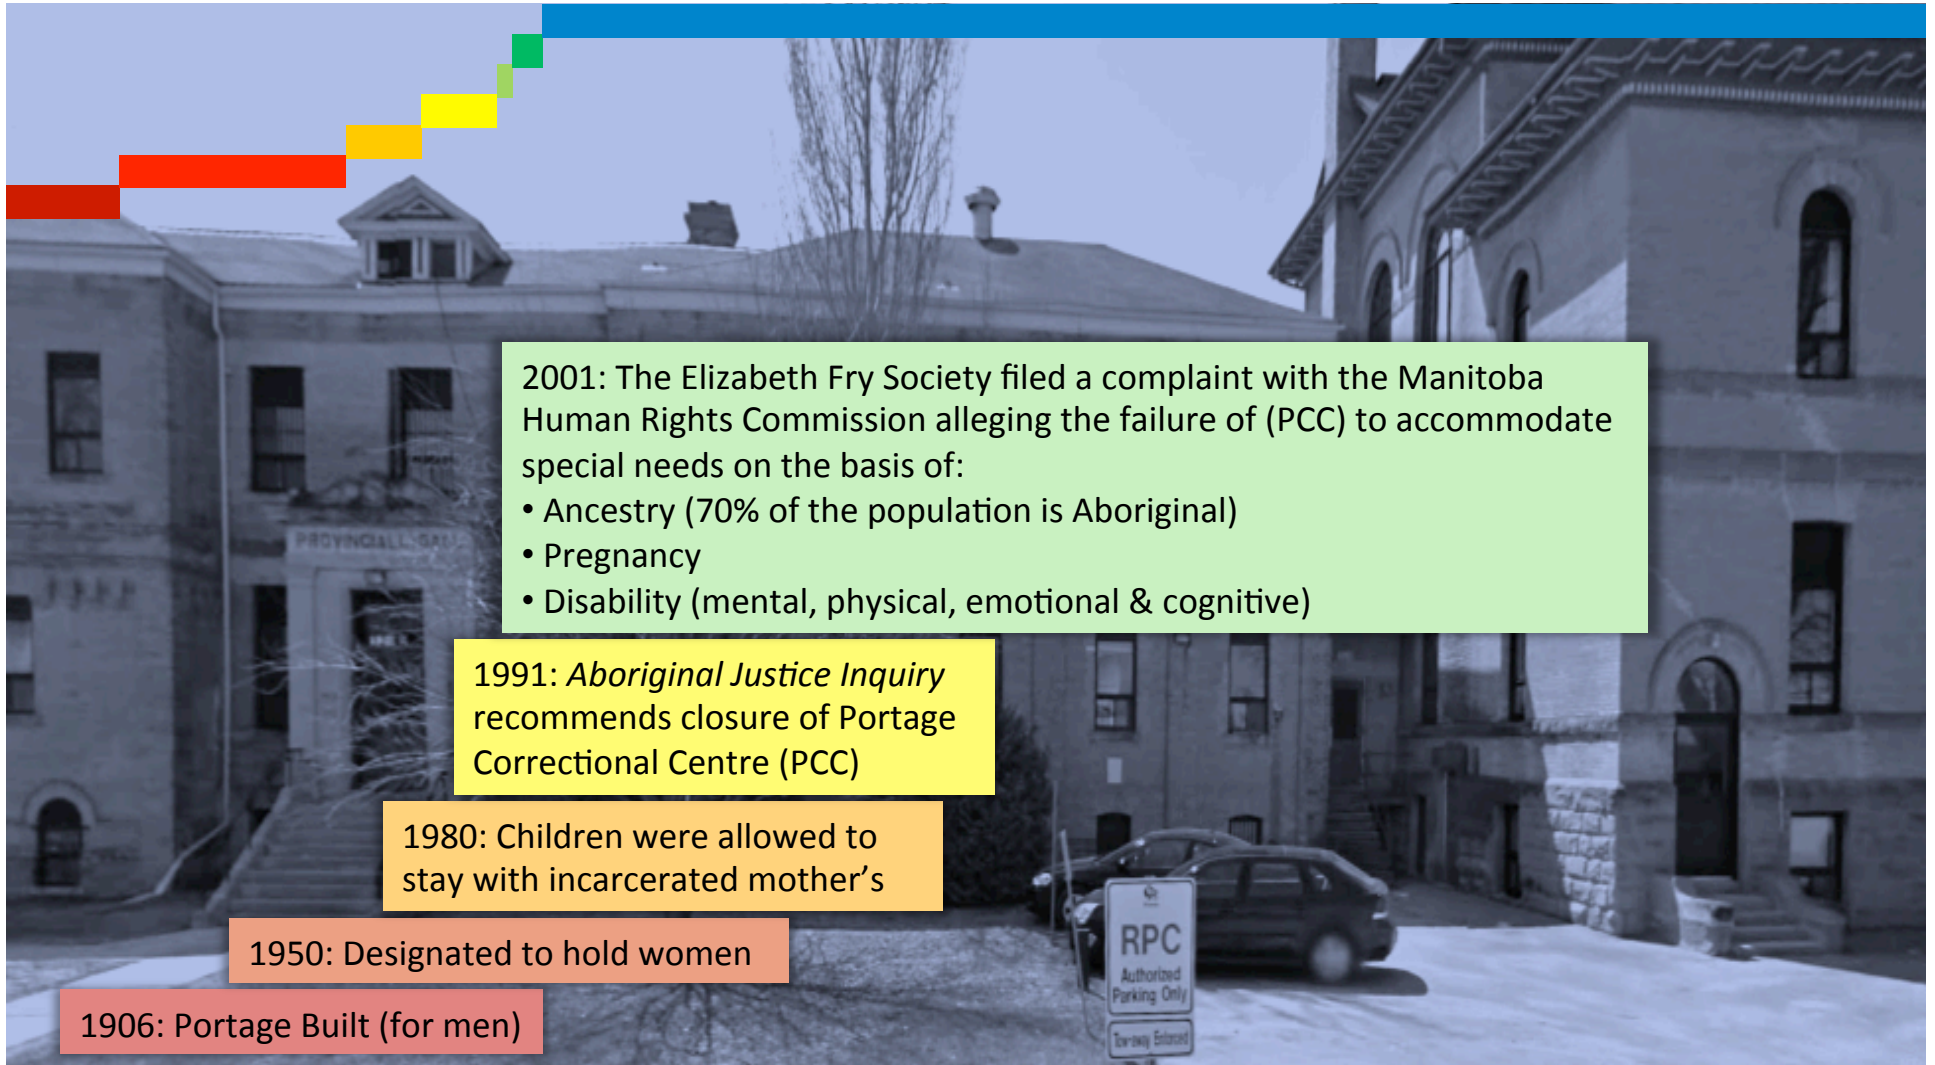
2001: The Elizabeth Fry Society filed a complaint with the Manitoba Human Rights Commission alleging the failure of (PCC) to accommodate special needs on the basis of:
• Ancestry (70% of the population is Aboriginal)
• Pregnancy
• Disability (mental, physical, emotional & cognitive)

1991: *Aboriginal Justice Inquiry* recommends closure of Portage Correctional Centre (PCC)

1980: Children were allowed to stay with incarcerated mother's

1950: Designated to hold women

1906: Portage Built (for men)

PROVINCIAL GAOL

RPC
Authorized Parking Only
Tow-away Enforced